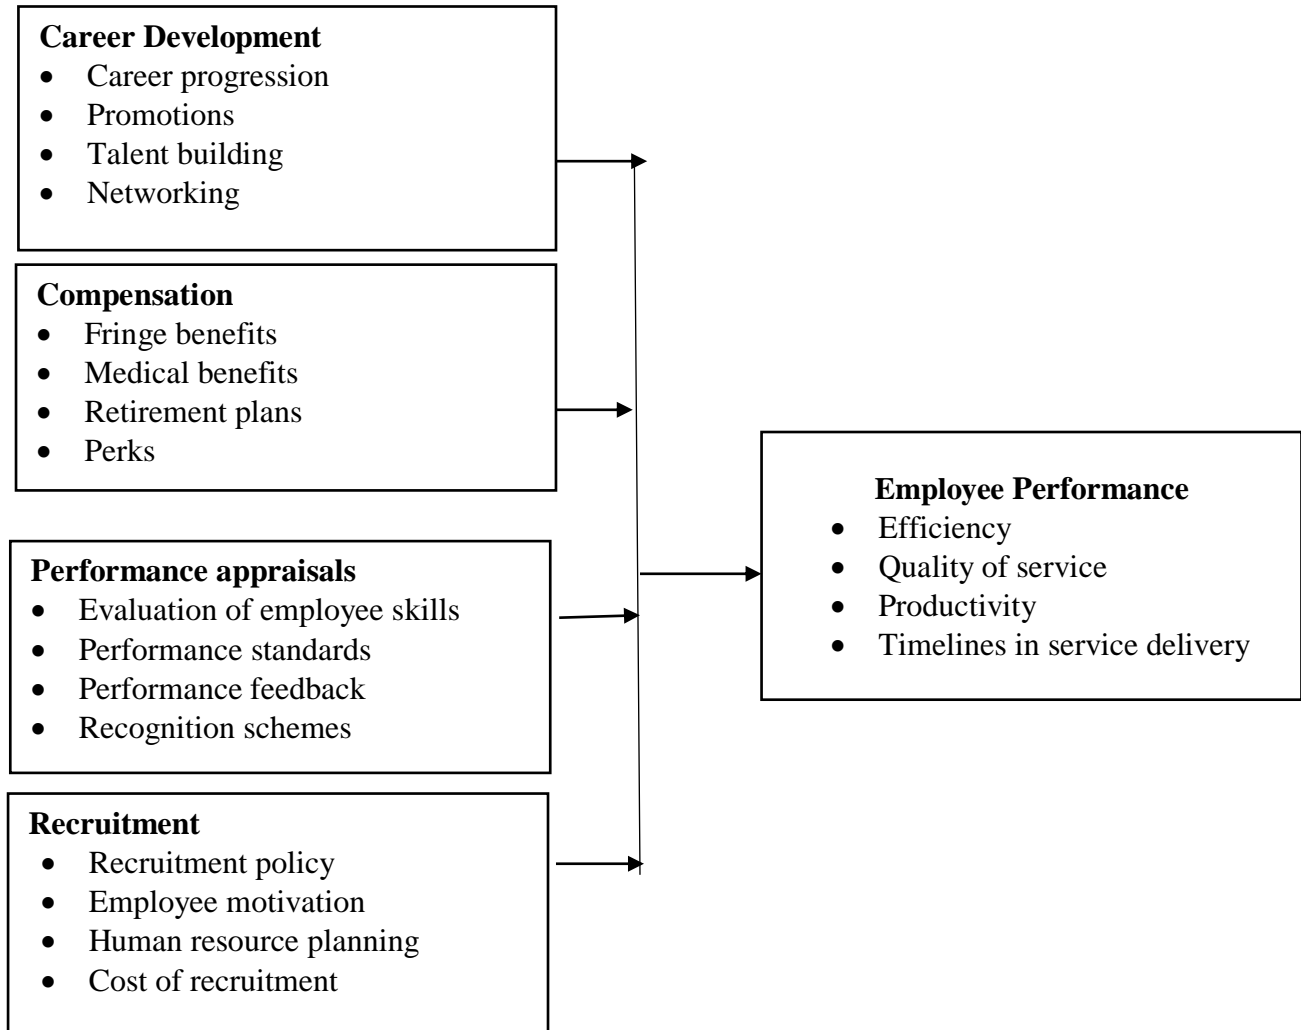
**Career Development**
- Career progression
- Promotions
- Talent building
- Networking

**Compensation**
- Fringe benefits
- Medical benefits
- Retirement plans
- Perks

**Performance appraisals**
- Evaluation of employee skills
- Performance standards
- Performance feedback
- Recognition schemes

**Recruitment**
- Recruitment policy
- Employee motivation
- Human resource planning
- Cost of recruitment

**Employee Performance**
- Efficiency
- Quality of service
- Productivity
- Timelines in service delivery